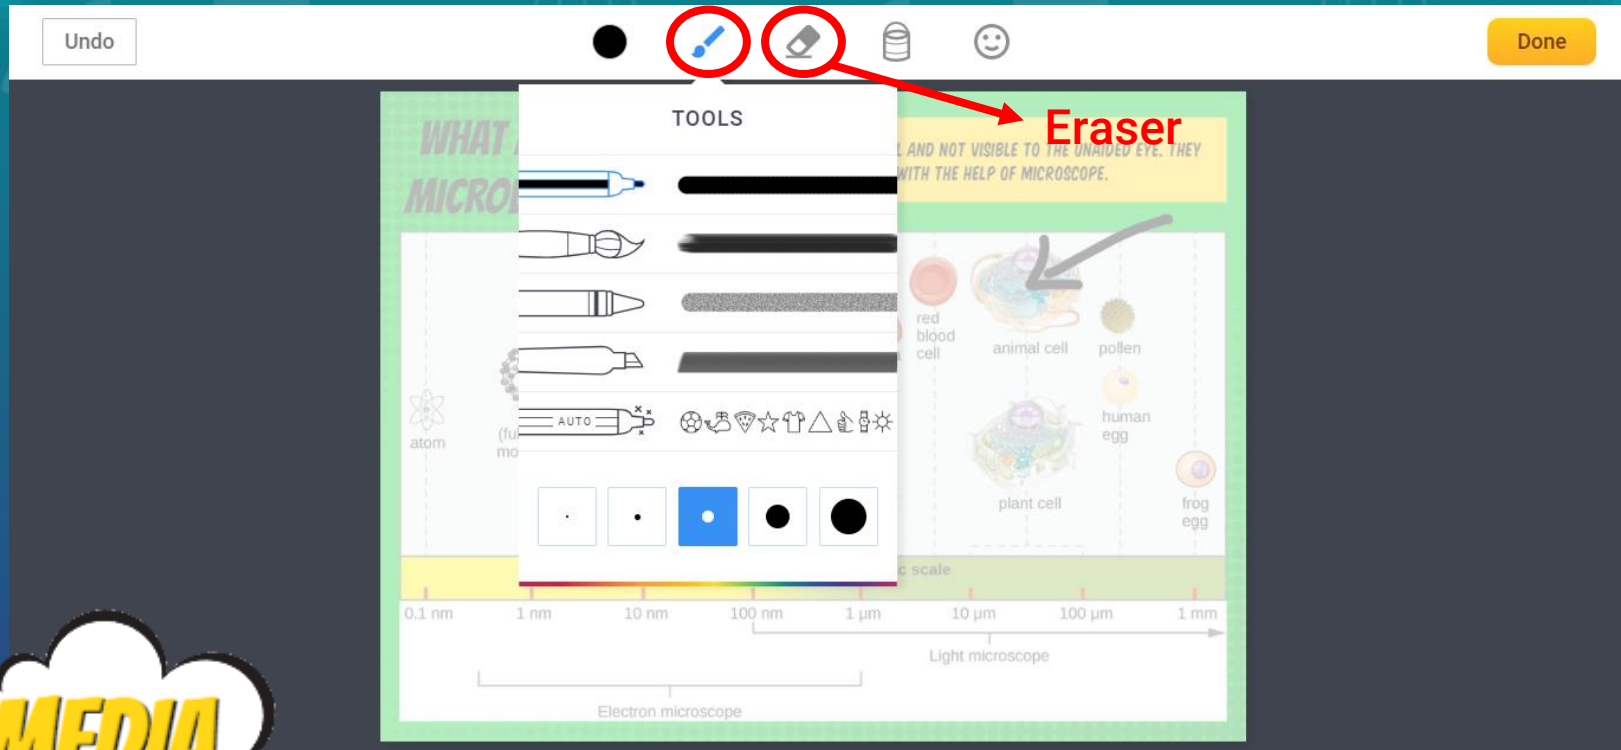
Undo

Done

TOOLS

AUTO

Eraser

WHAT

MICRO

AND NOT VISIBLE TO THE UNAIDED EYE. THEY WITH THE HELP OF MICROSCOPE.

atom

(fu mo

red blood cell

animal cell

pollen

human egg

plant cell

frog egg

scale

0.1 nm

1 nm

10 nm

100 nm

1 µm

10 µm

100 µm

1 mm

Light microscope

Electron microscope

MEDIA